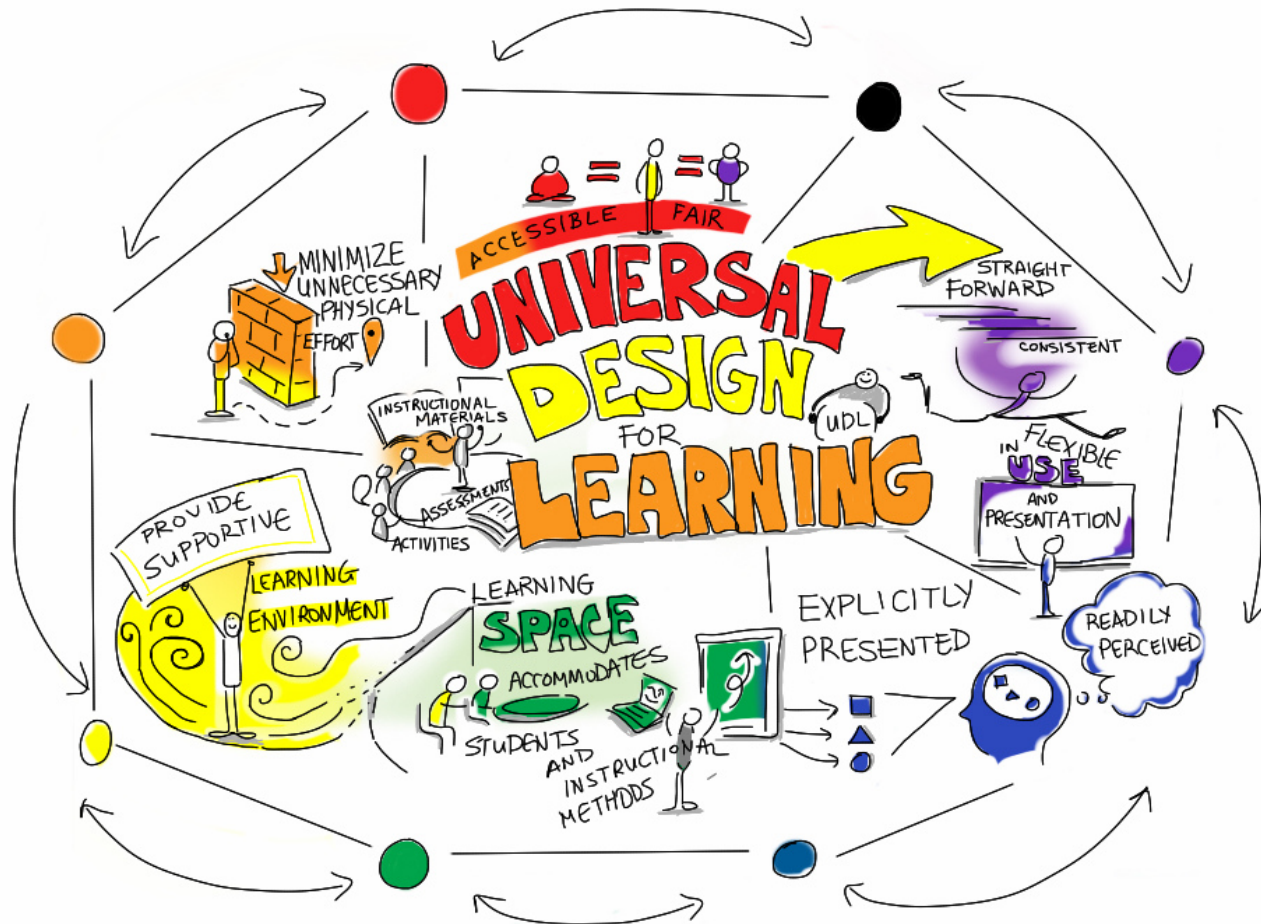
ACCESSIBLE FAIR

UNIVERSAL DESIGN FOR LEARNING

UDL

MINIMIZE UNNECESSARY PHYSICAL EFFORT

STRAIGHT FORWARD

CONSISTENT

INSTRUCTIONAL MATERIALS

ASSESSMENTS

ACTIVITIES

FLEXIBLE IN USE AND PRESENTATION

PROVIDE SUPPORTIVE LEARNING ENVIRONMENT

LEARNING SPACE ACCOMMODATES STUDENTS AND INSTRUCTIONAL METHODS

EXPLICITLY PRESENTED

READILY PERCEIVED